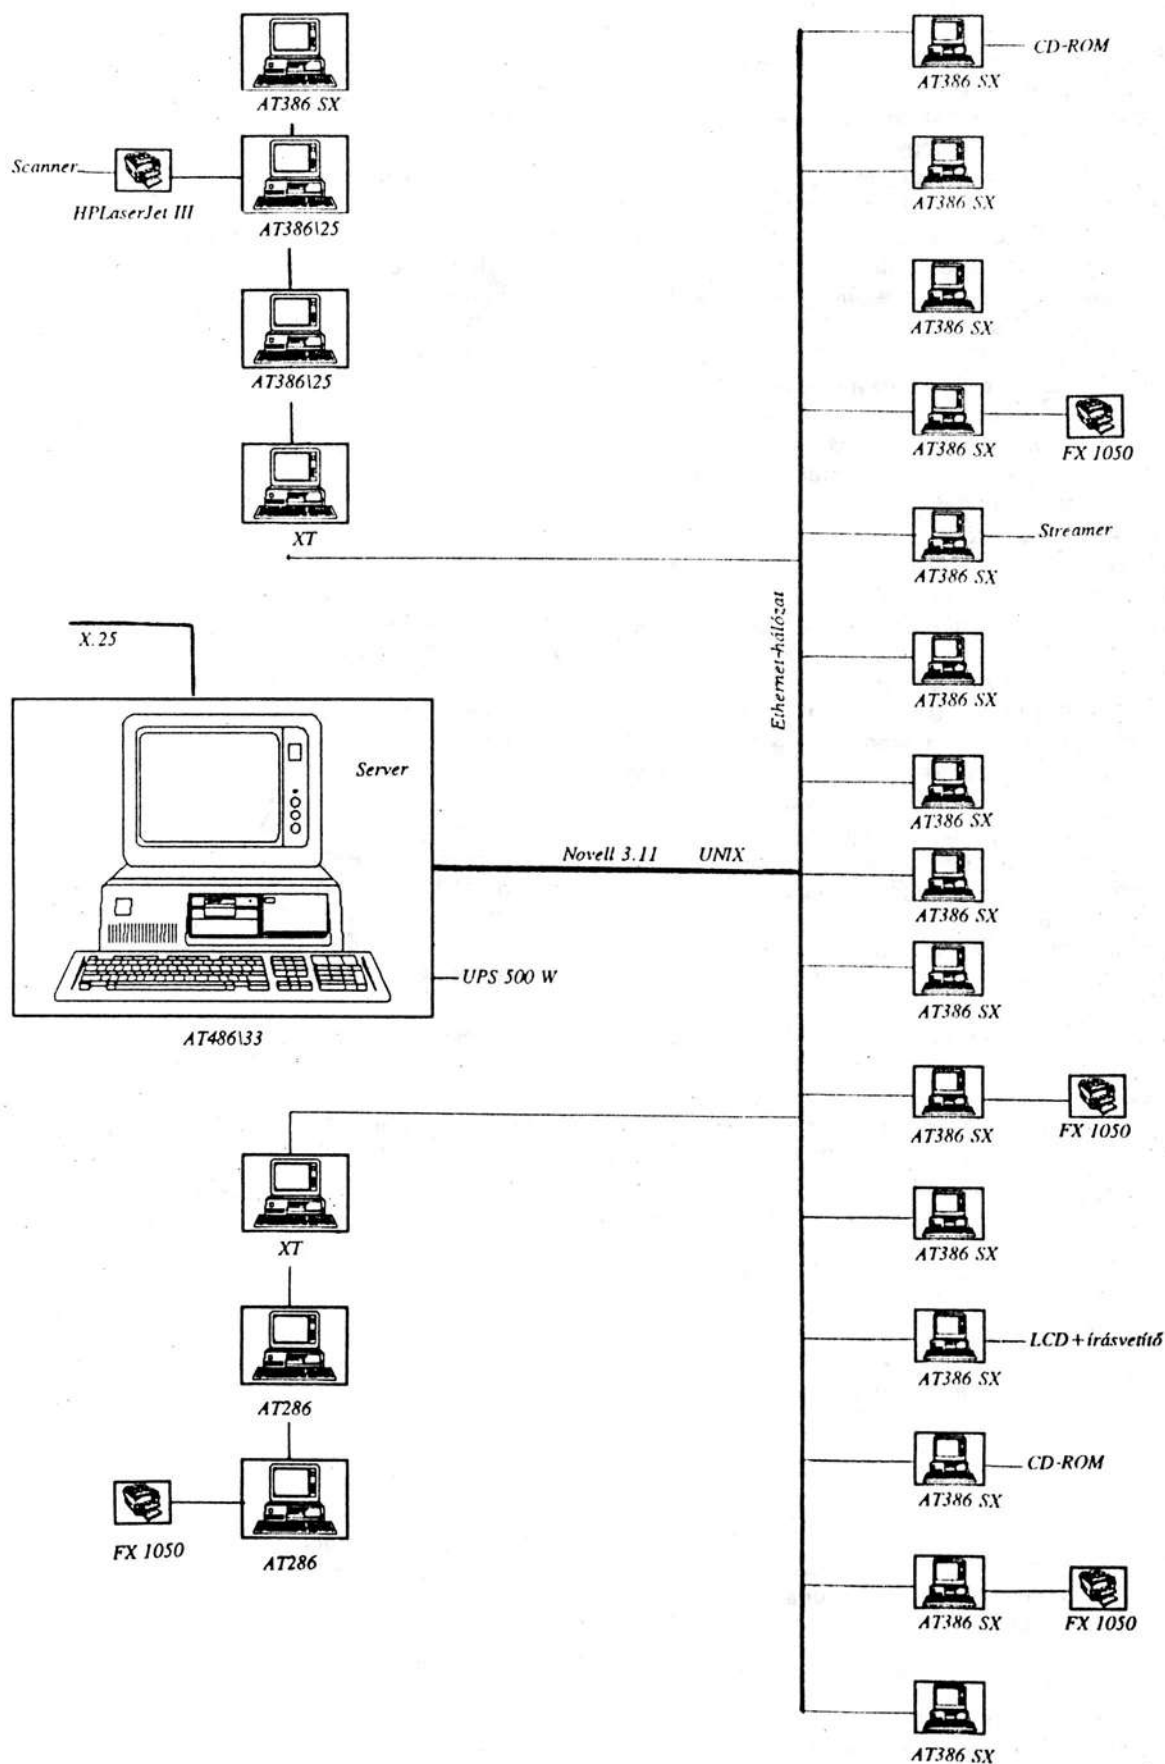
AT386 SX

Scanner

HPLaserJet III

AT386\25

AT386\25

XT

X.25

Server

UPS 500 W

AT486\33

Novell 3.11 UNIX

Ethernet-hálózat

XT

AT286

FX 1050

AT286

AT386 SX

CD-ROM

AT386 SX

AT386 SX

AT386 SX

FX 1050

AT386 SX

Streamer

AT386 SX

AT386 SX

AT386 SX

AT386 SX

AT386 SX

FX 1050

AT386 SX

AT386 SX

LCD + írásvetítő

AT386 SX

CD-ROM

AT386 SX

FX 1050

AT386 SX